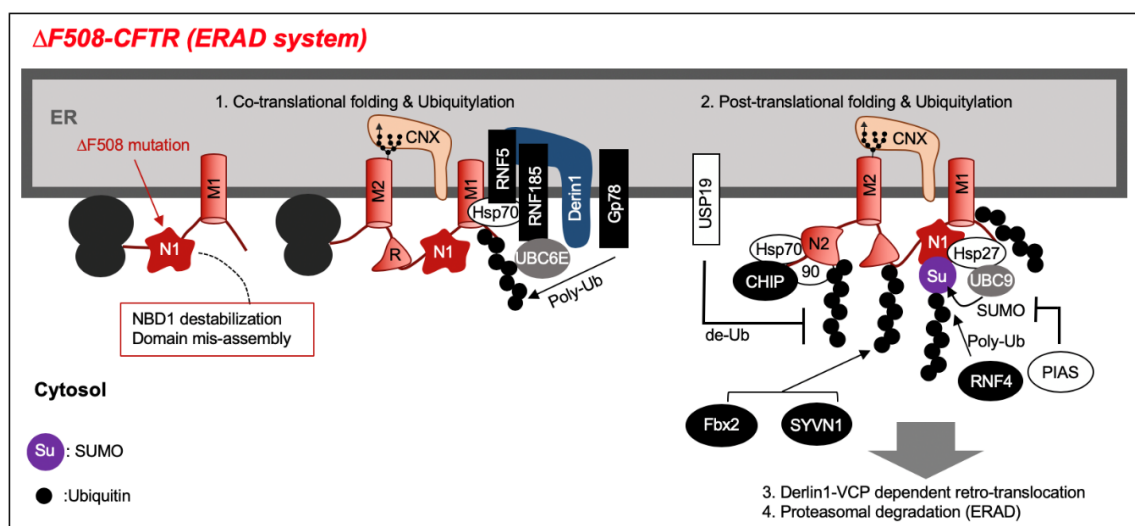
ΔF508-CFTR (ERAD system)

ER

1. Co-translational folding & Ubiquitylation

2. Post-translational folding & Ubiquitylation

ΔF508 mutation

M1

N1

NBD1 destabilization
Domain mis-assembly

CNX

M2

R

N1

M1

Hsp70

RNF5

RNF185

Derlin1

Gp78

UBC6E

Poly-Ub

USP19

de-Ub

CNX

M2

M1

Hsp70

N2

90

CHIP

N1

Hsp27

Su

UBC9

SUMO

Poly-Ub

RNF4

PIAS

Fbx2

SYVN1

Cytosol

Su : SUMO

:Ubiquitin

3. Derlin1-VCP dependent retro-translocation
4. Proteasomal degradation (ERAD)